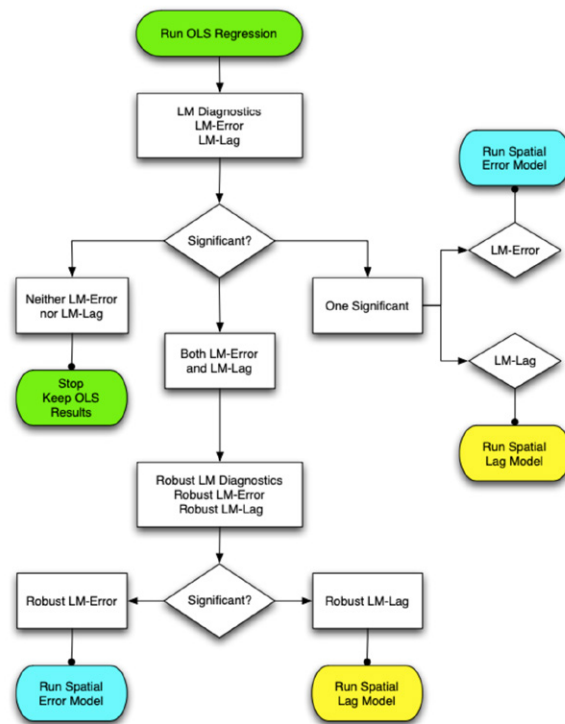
Run OLS Regression

LM Diagnostics
LM-Error
LM-Lag

Significant?

Neither LM-Error nor LM-Lag

Stop
Keep OLS Results

Both LM-Error and LM-Lag

One Significant

LM-Error

Run Spatial Error Model

LM-Lag

Run Spatial Lag Model

Robust LM Diagnostics
Robust LM-Error
Robust LM-Lag

Significant?

Robust LM-Error

Robust LM-Lag

Run Spatial Error Model

Run Spatial Lag Model